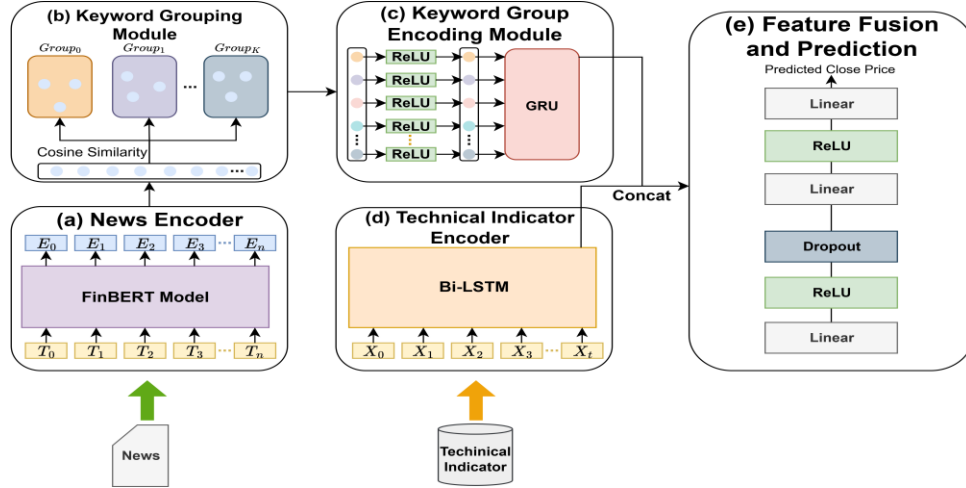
(b) Keyword Grouping Module

$Group_0$ $Group_1$ ... $Group_K$

Cosine Similarity

...

(c) Keyword Group Encoding Module

ReLU
ReLU
ReLU
ReLU
ReLU

GRU

(e) Feature Fusion and Prediction

Predicted Close Price

Linear

ReLU

Linear

Dropout

ReLU

Linear

Concat

(a) News Encoder

$E_0$ $E_1$ $E_2$ $E_3$ ... $E_n$

FinBERT Model

$T_0$ $T_1$ $T_2$ $T_3$ ... $T_n$

News

(d) Technical Indicator Encoder

Bi-LSTM

$X_0$ $X_1$ $X_2$ $X_3$ ... $X_t$

Techinical Indicator